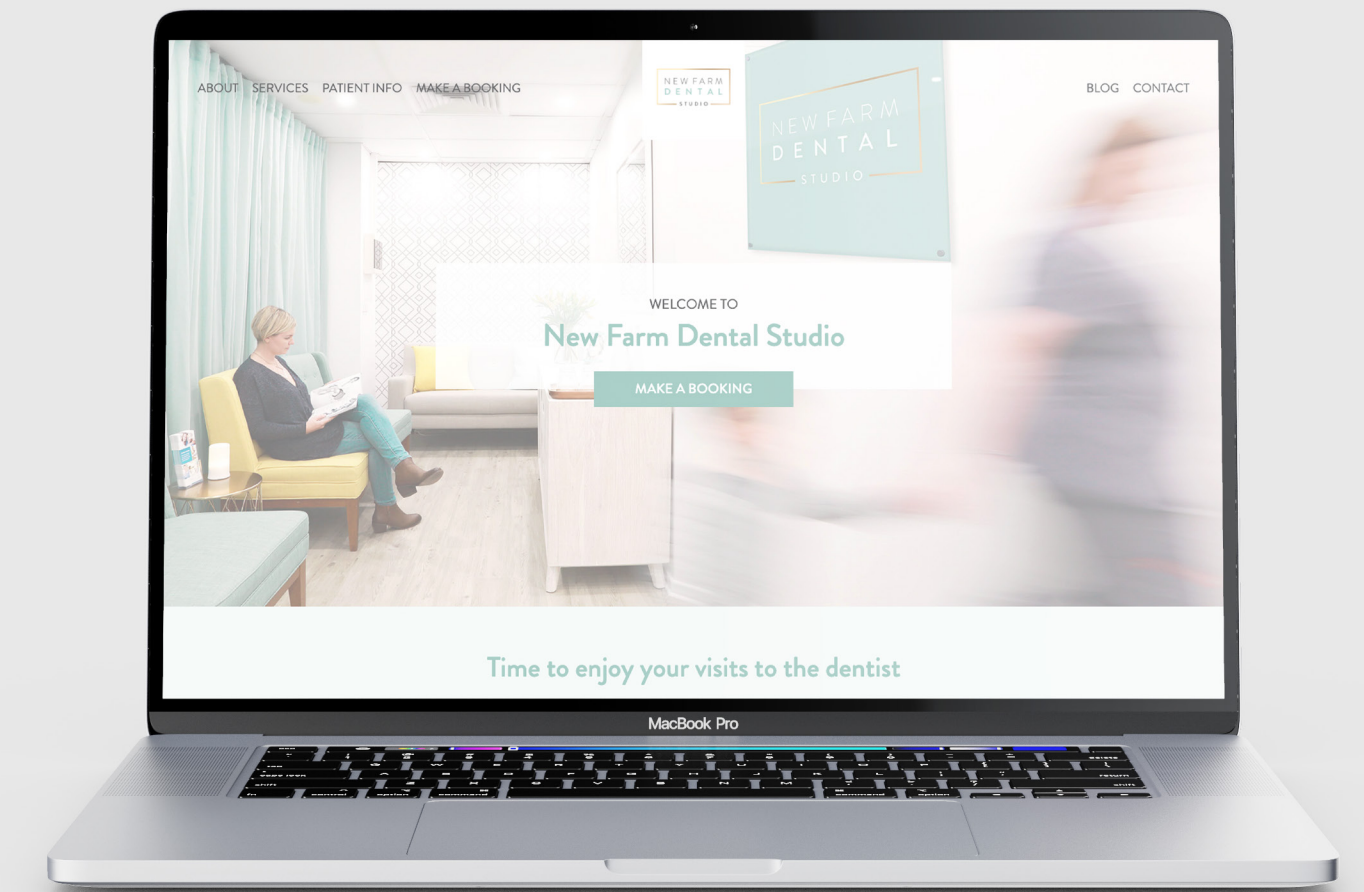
ABOUT SERVICES PATIENT INFO MAKE A BOOKING

NEW FARM DENTAL STUDIO

BLOG CONTACT

NEW FARM DENTAL STUDIO

WELCOME TO

New Farm Dental Studio

MAKE A BOOKING

Time to enjoy your visits to the dentist

MacBook Pro